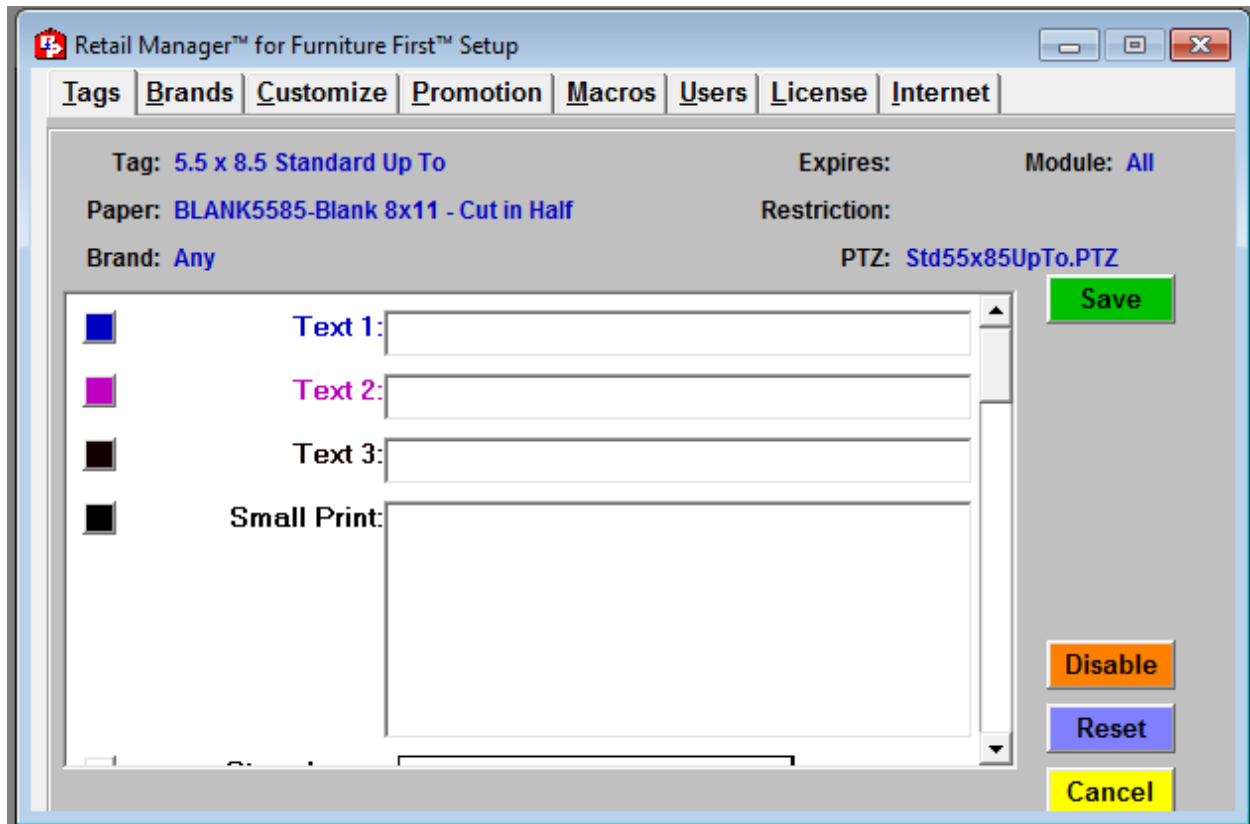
Retail Manager™ for Furniture First™ Setup

Tags | Brands | Customize | Promotion | Macros | Users | License | Internet

Tag: 5.5 x 8.5 Standard Up To

Expires:

Module: All

Paper: BLANK5585-Blank 8x11 - Cut in Half

Restriction:

Brand: Any

PTZ: Std55x85UpTo.PTZ

Save

Text 1:

Text 2:

Text 3:

Small Print:

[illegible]

Disable

Reset

Cancel